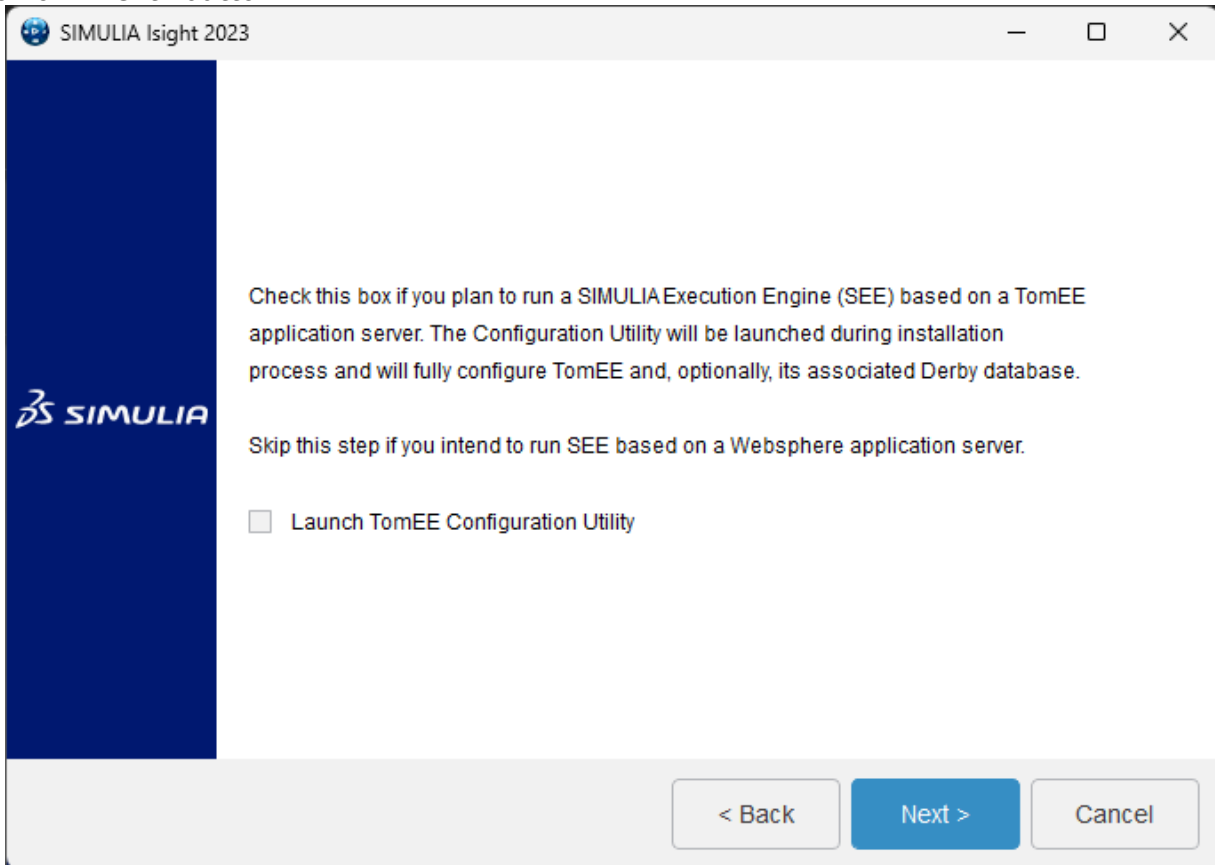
SIMULIA Isight 2023

3DS SIMULIA

Check this box if you plan to run a SIMULIA Execution Engine (SEE) based on a TomEE application server. The Configuration Utility will be launched during installation process and will fully configure TomEE and, optionally, its associated Derby database.

Skip this step if you intend to run SEE based on a Websphere application server.

Launch TomEE Configuration Utility

< Back
Next >
Cancel